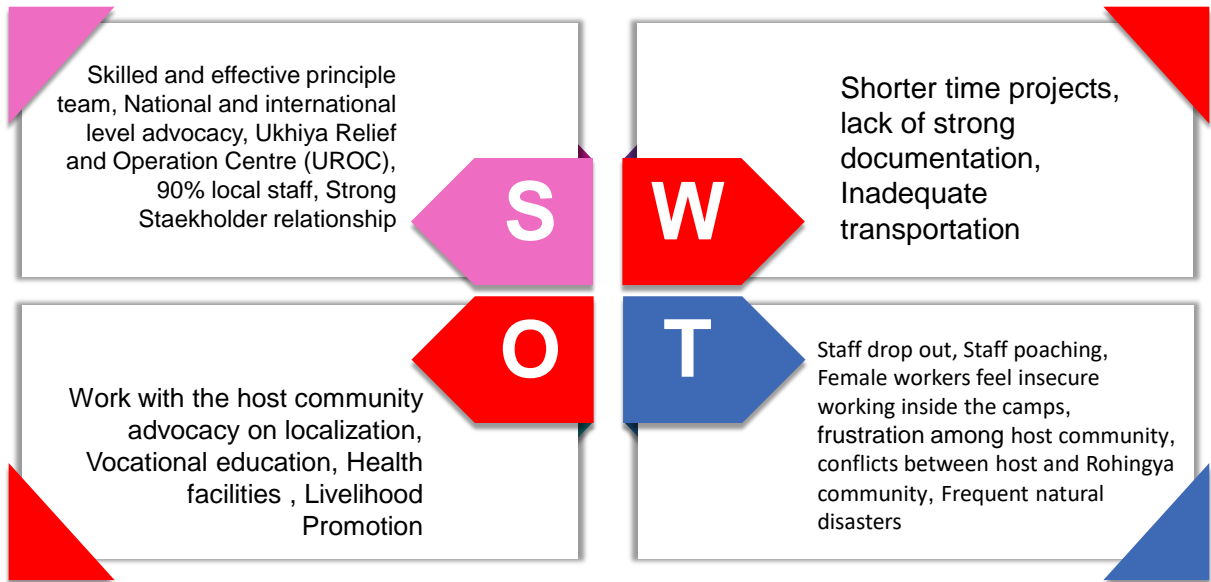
Skilled and effective principle team, National and international level advocacy, Ukhiya Relief and Operation Centre (UROC), 90% local staff, Strong Staekholder relationship

S

W

Shorter time projects, lack of strong documentation, Inadequate transportation

O

Work with the host community advocacy on localization, Vocational education, Health facilities , Livelihood Promotion

T

Staff drop out, Staff poaching, Female workers feel insecure working inside the camps, frustration among host community, conflicts between host and Rohingya community, Frequent natural disasters